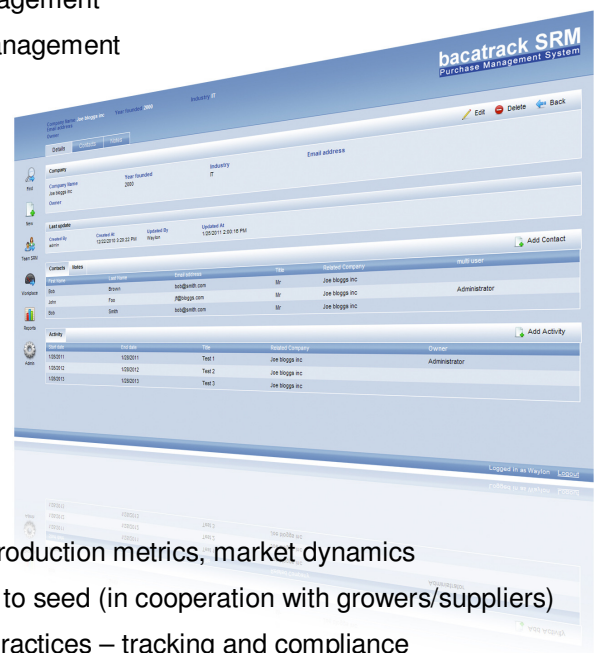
agement

anagement

bacatrack SRM
Purchase Management System

Company Name Joe bloggs inc
Email address
Owner
Year founded 2000
Industry IT

Edit Delete Back

Details Contacts Notes

Find
New
Team SRM
Workplace
Reports
Admin

Company
Company Name Joe bloggs inc
Year founded 2000
Industry IT
Email address
Owner

Last update
Created By admin
Created At 12/02/2010 3:20:22 PM
Updated By Waylon
Updated At 1/25/2011 2:00:16 PM

Add Contact

Contacts Notes

| First Name | Last Name | Email address | Title | Related Company | multi user |
|---|---|---|---|---|---|
| Bob | Brown | bob@smith.com | Mr | Joe bloggs inc | |
| John | Fox | jf@bloggs.com | Mr | Joe bloggs inc | Administrator |
| Bob | Smith | bob@smith.com | Mr | Joe bloggs inc | |

Activity
Add Activity

| Start date | End date | Title | Related Company | Owner |
|---|---|---|---|---|
| 1/25/2011 | 1/25/2011 | Test 1 | Joe bloggs inc | Administrator |
| 1/25/2012 | 1/25/2012 | Test 2 | Joe bloggs inc | |
| 1/25/2013 | 1/25/2013 | Test 3 | Joe bloggs inc | |

Logged in as Waylon Logout

roduction metrics, market dynamics

to seed (in cooperation with growers/suppliers)

ractices – tracking and compliance